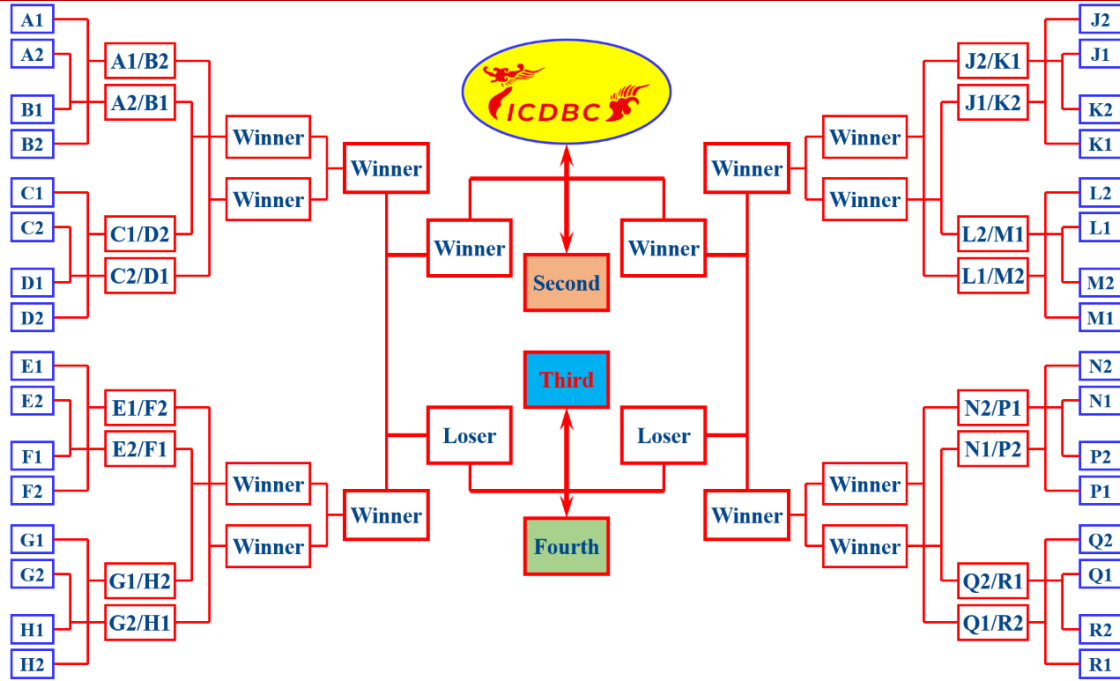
A1
A2
B1
B2
A1/B2
A2/B1
C1
C2
D1
D2
C1/D2
C2/D1
Winner
Winner
Winner
E1
E2
F1
F2
E1/F2
E2/F1
G1
G2
H1
H2
G1/H2
G2/H1
Winner
Winner
Winner

ICDBC

Winner
Winner
Second
Third
Loser
Loser
Fourth

J2
J1
K2
K1
J2/K1
J1/K2
L2
L1
M2
M1
L2/M1
L1/M2
Winner
Winner
Winner
N2
N1
P2
P1
N2/P1
N1/P2
Q2
Q1
R2
R1
Q2/R1
Q1/R2
Winner
Winner
Winner